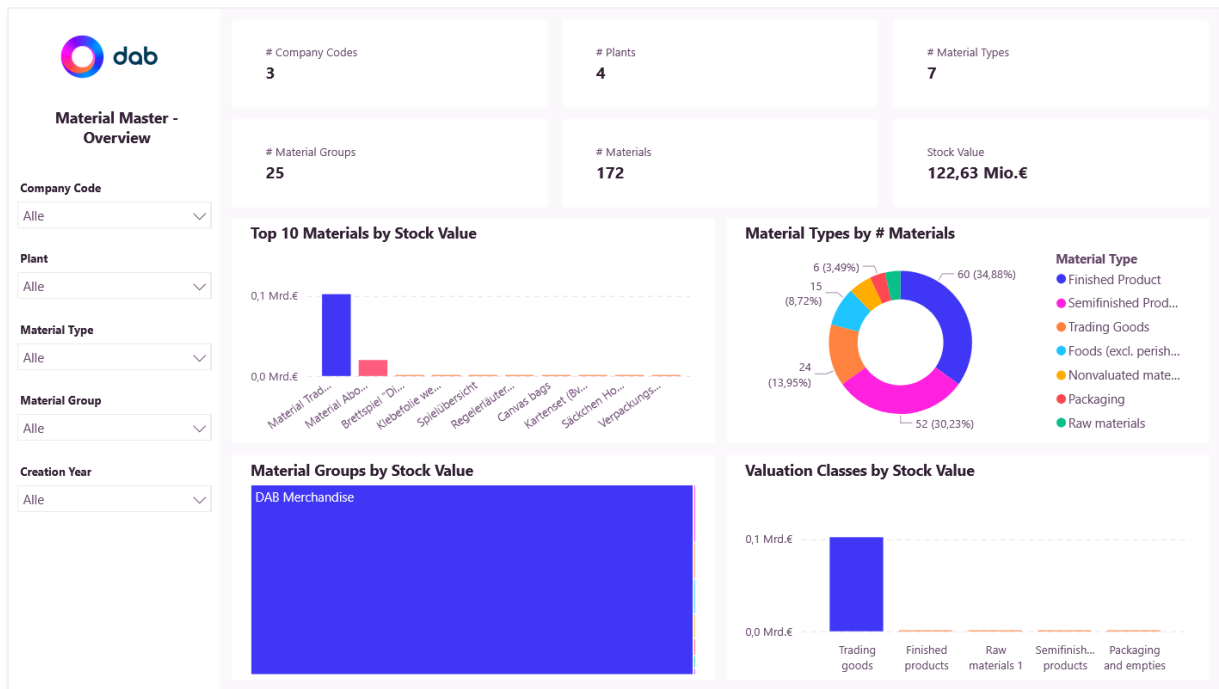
dab

Material Master - Overview

Company Code
Alle

Plant
Alle

Material Type
Alle

Material Group
Alle

Creation Year
Alle

# Company Codes
3

# Plants
4

# Material Types
7

# Material Groups
25

# Materials
172

Stock Value
122,63 Mio.€

Top 10 Materials by Stock Value

0,1 Mrd.€
0,0 Mrd.€

Material Trad... Material Abo... Brettspiel "Di... Klebefolie we... Spielübersicht Regeleriäuter... Canvas bags Kartenset (Bv... Säckchen Ho... Verpackungs...

Material Types by # Materials

6 (3,49%)
15 (8,72%)
24 (13,95%)
60 (34,88%)
52 (30,23%)

Material Type
Finished Product
Semifinished Prod...
Trading Goods
Foods (excl. perish...
Nonvaluated mate...
Packaging
Raw materials

Material Groups by Stock Value

DAB Merchandise

Valuation Classes by Stock Value

0,1 Mrd.€
0,0 Mrd.€

Trading goods
Finished products
Raw materials 1
Semifinish... products
Packaging and empties